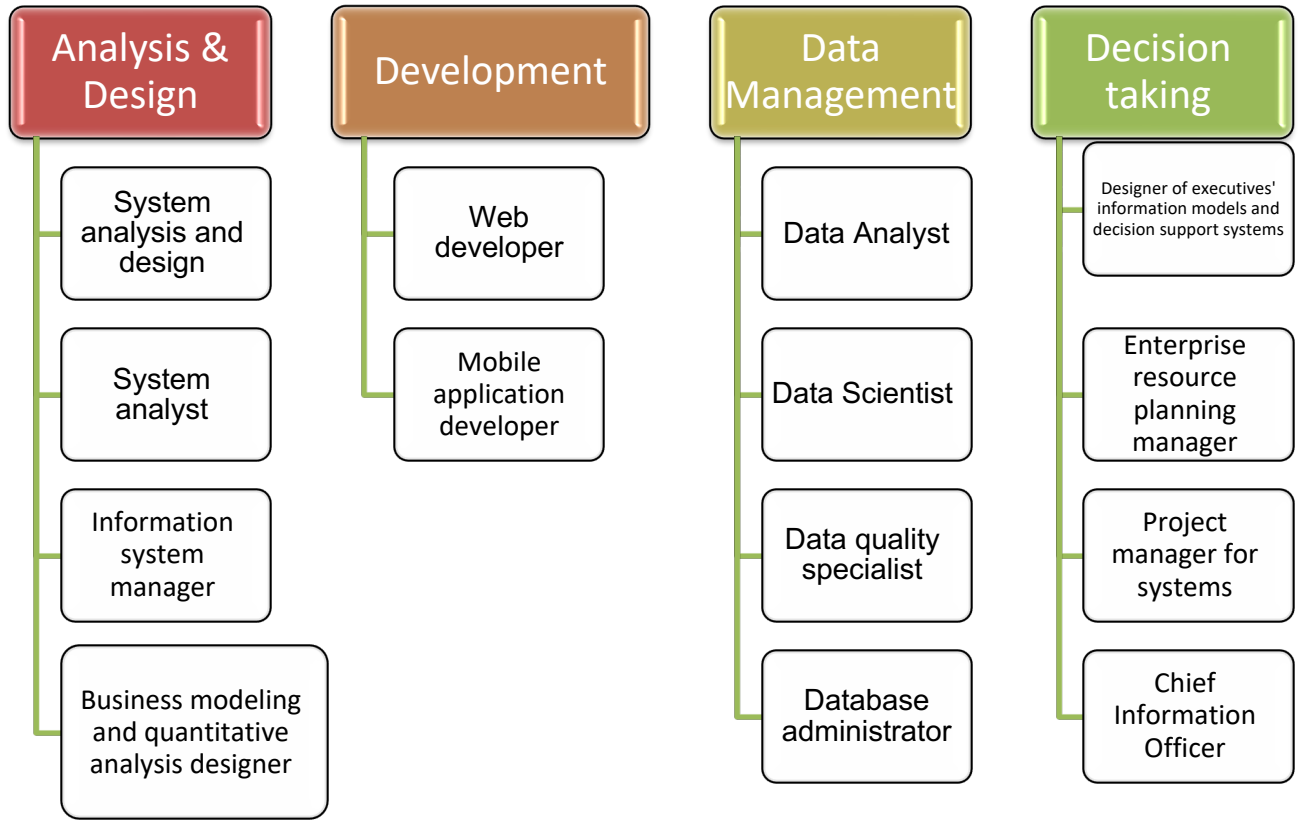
Analysis & Design

System analysis and design

System analyst

Information system manager

Business modeling and quantitative analysis designer

Development

Web developer

Mobile application developer

Data Management

Data Analyst

Data Scientist

Data quality specialist

Database administrator

Decision taking

Designer of executives' information models and decision support systems

Enterprise resource planning manager

Project manager for systems

Chief Information Officer